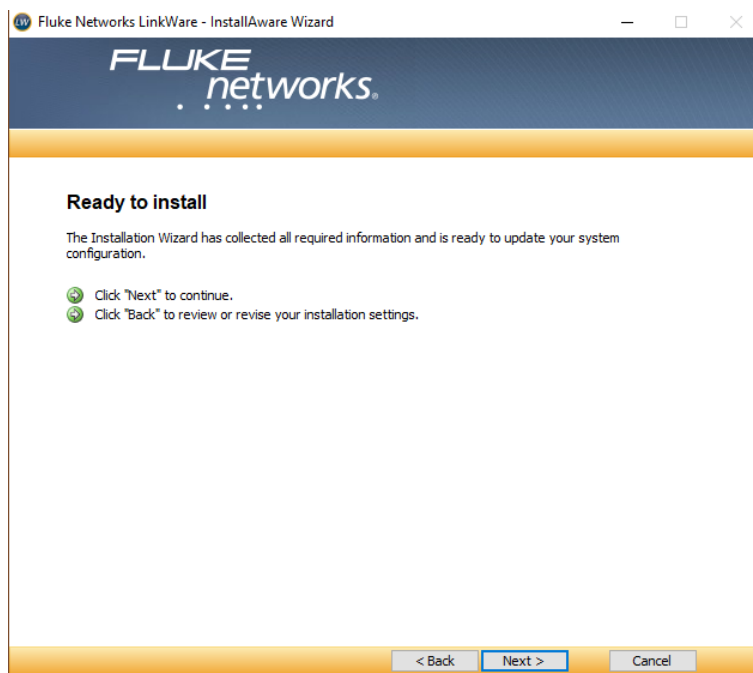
Fluke Networks LinkWare - InstallAware Wizard

FLUKE networks.

Ready to install

The Installation Wizard has collected all required information and is ready to update your system configuration.

Click "Next" to continue.
Click "Back" to review or revise your installation settings.

< Back
Next >
Cancel